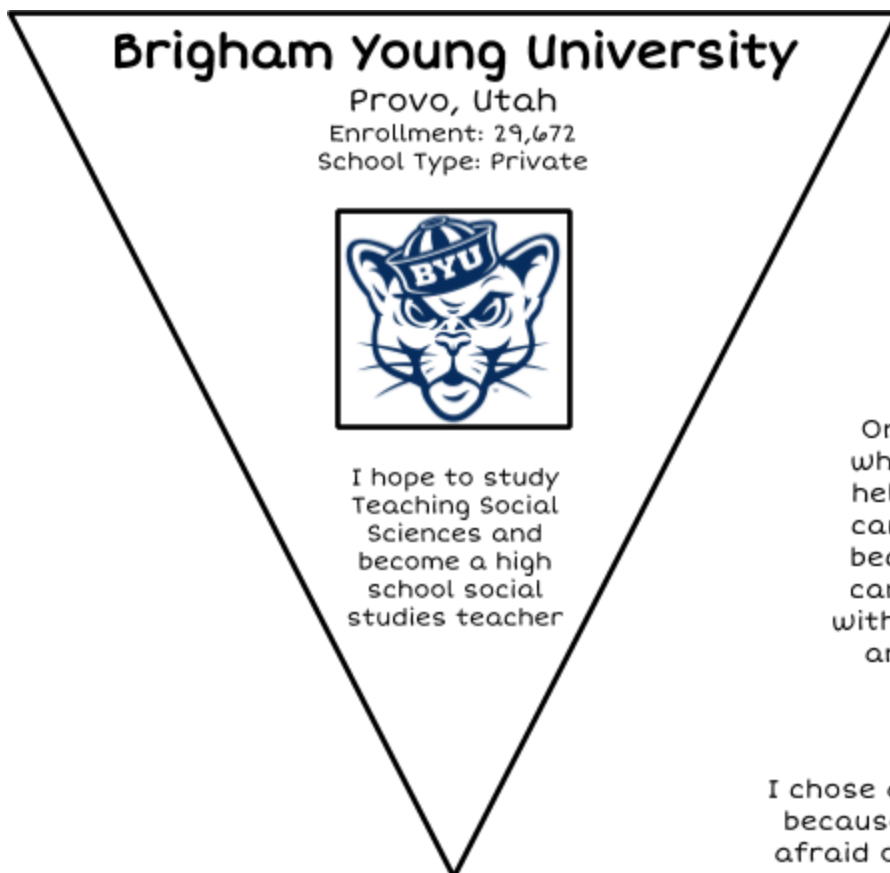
Brigham Young University
Provo, Utah
Enrollment: 29,672
School Type: Private

BYU

I hope to study Teaching Social Sciences and become a high school social studies teacher

On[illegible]
wh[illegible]
hel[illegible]
ca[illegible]
bec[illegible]
ca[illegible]
with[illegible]
ar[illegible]

I chose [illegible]
because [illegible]
afraid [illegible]